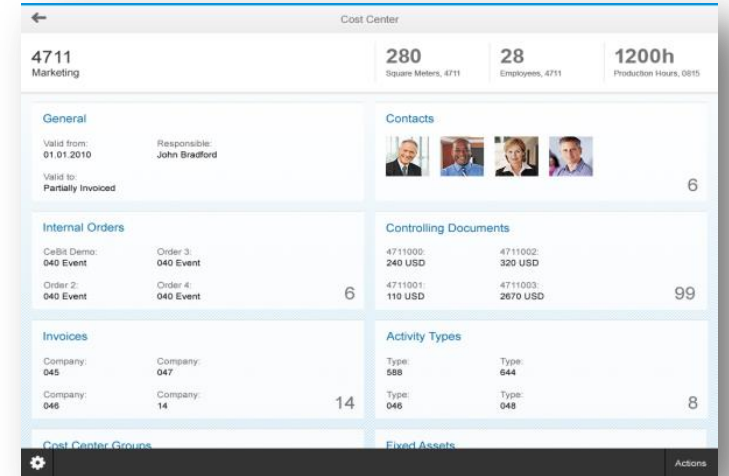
Cost Center

4711
Marketing

280
Square Meters, 4711

28
Employees, 4711

1200h
Production Hours, 0815

General

Valid from:
01.01.2010

Responsible:
John Bradford

Valid to:
Partially Invoiced

Contacts

6

Internal Orders

CeBit Demo:
040 Event

Order 3:
040 Event

Order 2:
040 Event

Order 4:
040 Event

6

Controlling Documents

4711000:
240 USD

4711002:
320 USD

4711001:
110 USD

4711003:
2670 USD

99

Invoices

Company:
045

Company:
047

Company:
046

Company:
14

14

Activity Types

Type:
588

Type:
644

Type:
046

Type:
048

8

Cost Center Groups

Fixed Assets

Actions